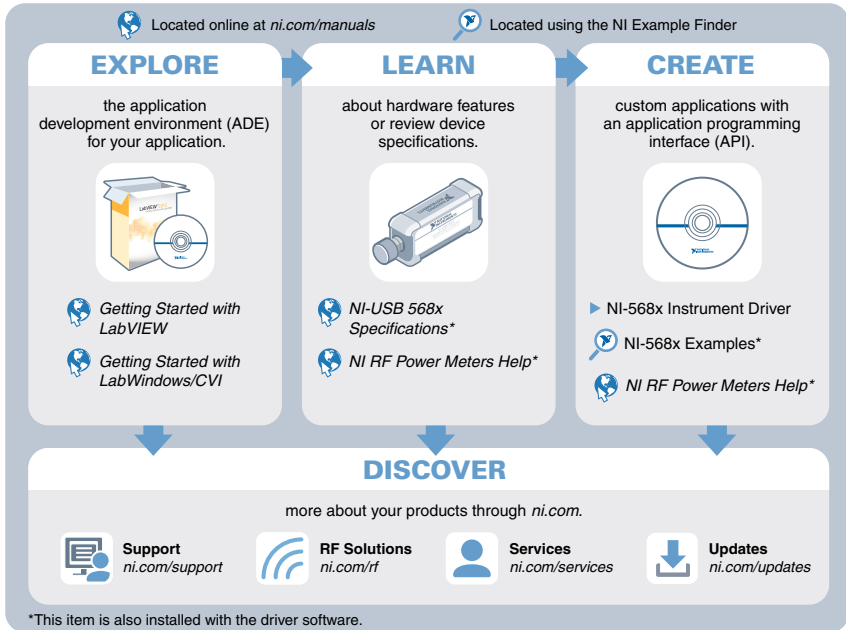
Located online at *ni.com/manuals*   Located using the NI Example Finder

EXPLORE

the application development environment (ADE) for your application.

LabVIEW

*Getting Started with LabVIEW*

*Getting Started with LabWindows/CVI*

LEARN

about hardware features or review device specifications.

*NI-USB 568x Specifications**

*NI RF Power Meters Help**

CREATE

custom applications with an application programming interface (API).

NI-568x Instrument Driver

NI-568x Examples*

*NI RF Power Meters Help**

DISCOVER

more about your products through *ni.com*.

**Support** *ni.com/support*

**RF Solutions** *ni.com/rf*

**Services** *ni.com/services*

**Updates** *ni.com/updates*

*This item is also installed with the driver software.